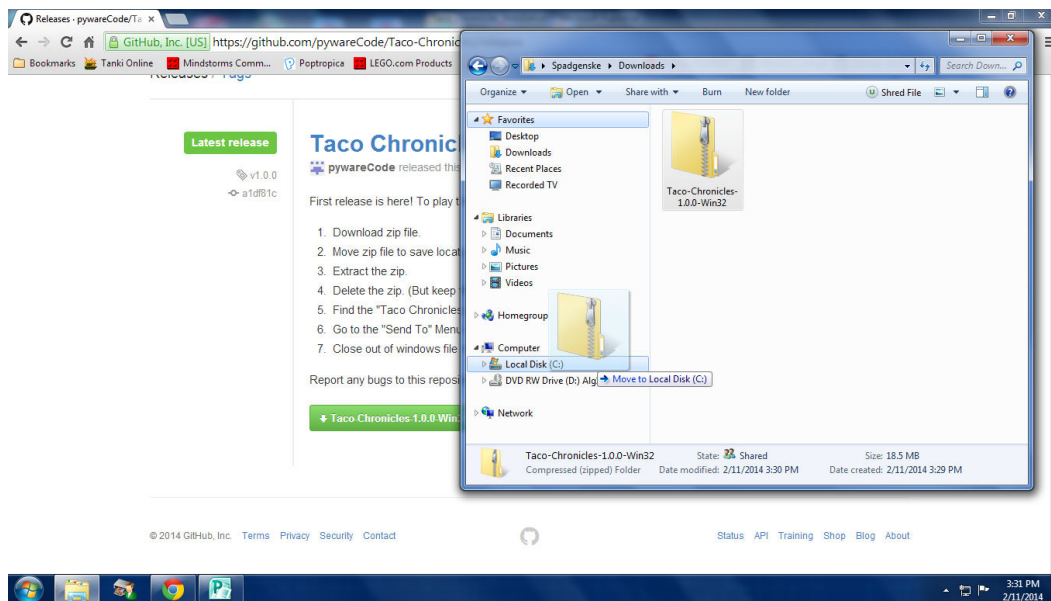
Releases · pywareCode/Ta ×

GitHub, Inc. [US] https://github.com/pywareCode/Taco-Chronic

Bookmarks Tanki Online Mindstorms Comm... Poptropica LEGO.com Products

Releases Tags

Latest release

v1.0.0

a1df81c

Taco Chronic

pywareCode released this

First release is here! To play t

1. Download zip file.
2. Move zip file to save locat
3. Extract the zip.
4. Delete the zip. (But keep
5. Find the "Taco Chronicles
6. Go to the "Send To" Menu
7. Close out of windows file

Report any bugs to this reposi

Taco Chronicles 1.0.0 Win

Spadgenske ▸ Downloads ▸

Search Down...

Organize ▾ Open ▾ Share with ▾ Burn New folder Shred File

Favorites
Desktop
Downloads
Recent Places
Recorded TV

Libraries
Documents
Music
Pictures
Videos

Homegroup

Computer
Local Disk (C:)
DVD RW Drive (D:) Alg

Network

Move to Local Disk (C:)

Taco-Chronicles-1.0.0-Win32

Taco-Chronicles-1.0.0-Win32 State: Shared Size: 18.5 MB
Compressed (zipped) Folder Date modified: 2/11/2014 3:30 PM Date created: 2/11/2014 3:29 PM

© 2014 GitHub, Inc. Terms Privacy Security Contact

Status API Training Shop Blog About

3:31 PM
2/11/2014